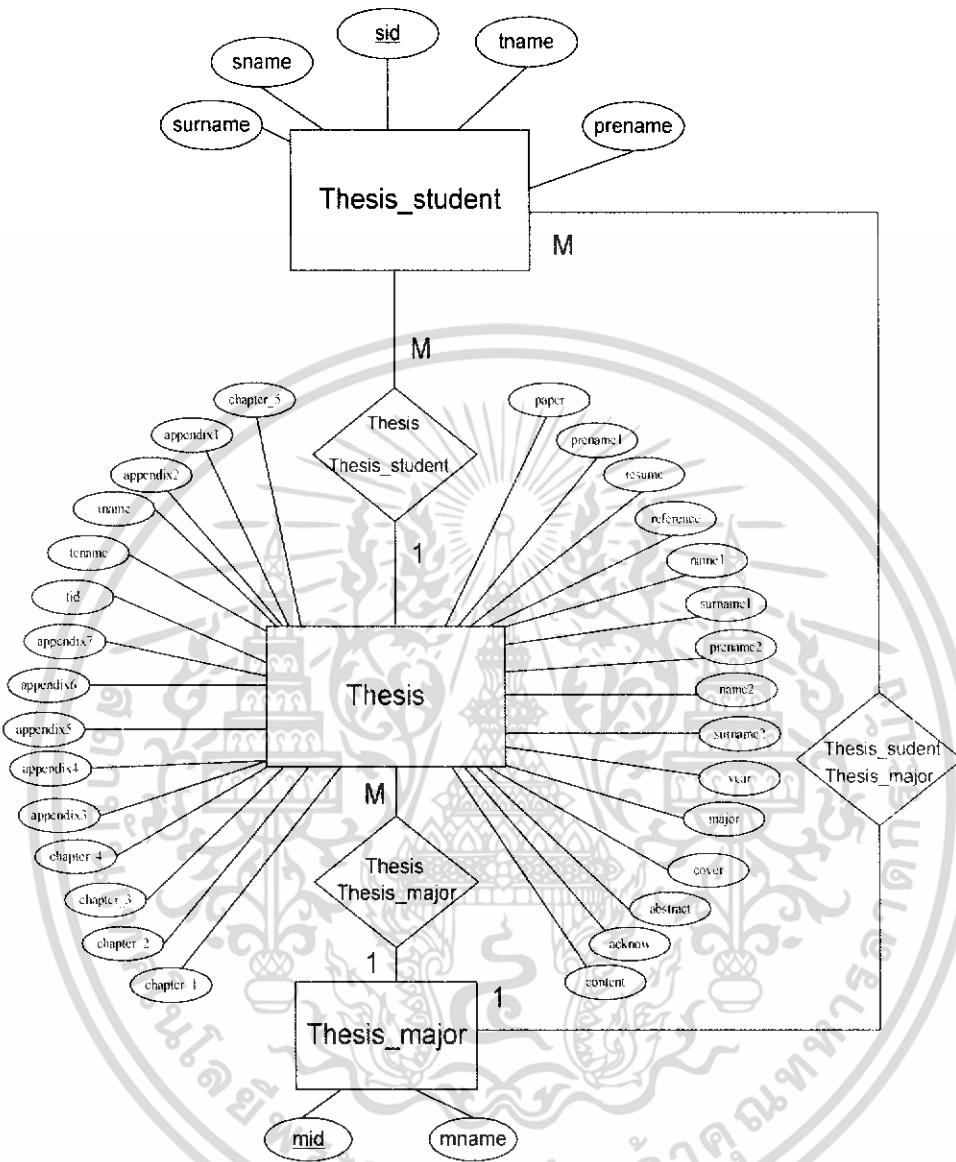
sid
sname
tname
surname
prename
Thesis_student
M
M
Thesis
Thesis_student
1
chapter_5
appendix1
appendix2
tname
tename
tid
appendix7
appendix6
appendix5
appendix4
appendix3
chapter_4
chapter_3
chapter_2
chapter_1
paper
prename1
resume
reference
name1
surname1
prename2
name2
surname2
year
major
cover
abstract
acknow
content
Thesis
M
Thesis
Thesis_major
1
Thesis_sudent
Thesis_major
1
Thesis_major
mid
mname